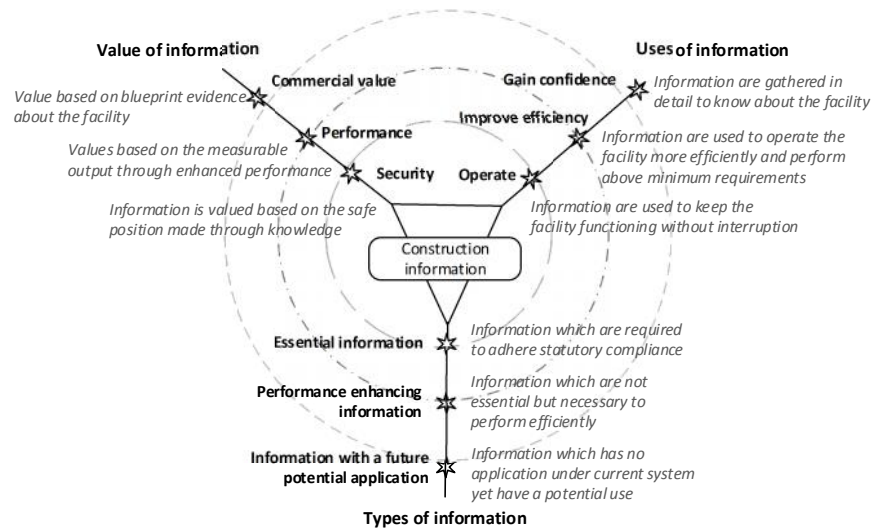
Value of information

Commercial value
Value based on blueprint evidence about the facility

Performance
Values based on the measurable output through enhanced performance

Security
Information is valued based on the safe position made through knowledge

Uses of information

Gain confidence
Information are gathered in detail to know about the facility

Improve efficiency
Information are used to operate the facility more efficiently and perform above minimum requirements

Operate
Information are used to keep the facility functioning without interruption

Construction information

Essential information
Information which are required to adhere statutory compliance

Performance enhancing information
Information which are not essential but necessary to perform efficiently

Information with a future potential application
Information which has no application under current system yet have a potential use

Types of information